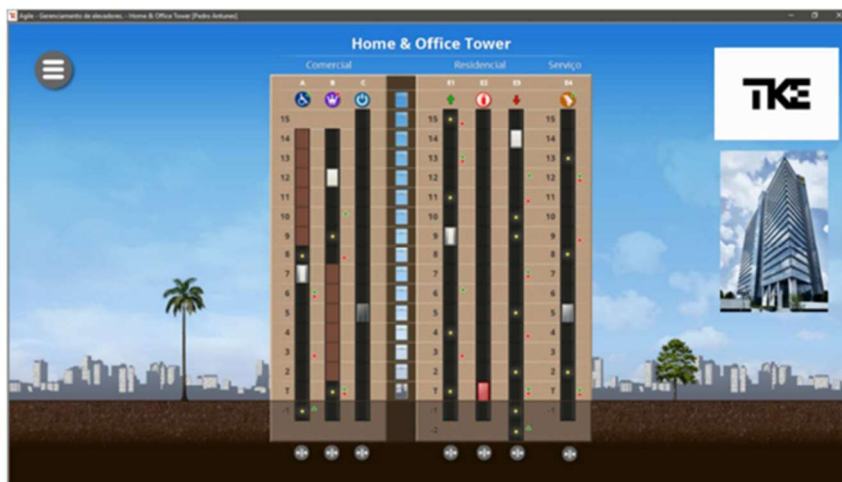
Agile - Gerenciamento de elevadores - Home & Office Tower [Pedro Antunes]

Home & Office Tower

Comercial

Residencial

Serviço

A B C

E1 E2 E3

E4

15
14
13
12
11
10
9
8
7
6
5
4
3
2
1
-1

15
14
13
12
11
10
9
8
7
6
5
4
3
2
1
-1
-2

15
14
13
12
11
10
9
8
7
6
5
4
3
2
1
-1

TKE